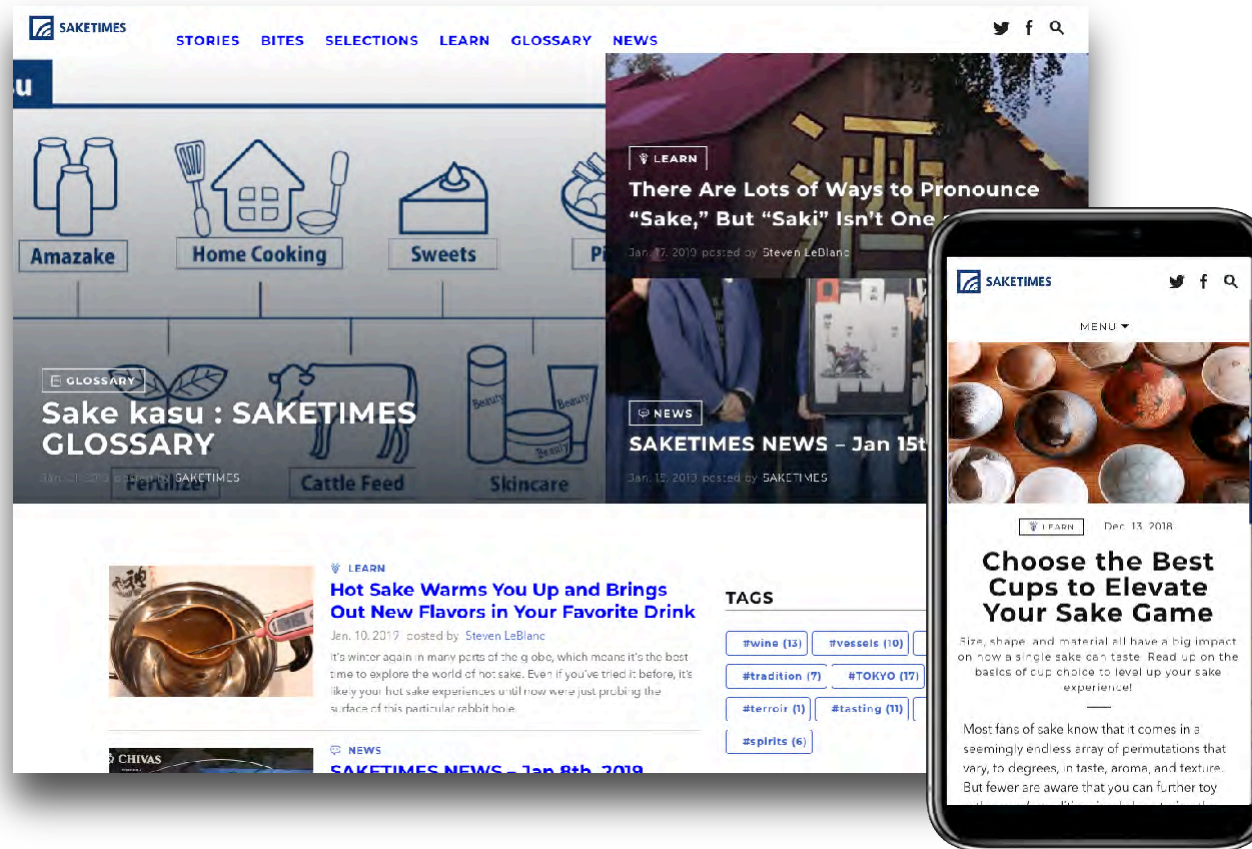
SAKETIMES

STORIES BITES SELECTIONS LEARN GLOSSARY NEWS

u

Amazake Home Cooking Sweets Pi

Fertilizer Cattle Feed Skincare

Beauty Beauty Beauty

GLOSSARY

Sake kasu : SAKETIMES GLOSSARY

Jan. 21, 2019 posted by SAKETIMES

LEARN

There Are Lots of Ways to Pronounce "Sake," But "Saki" Isn't One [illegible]

Jan. 17, 2019 posted by Steven LeBlanc

NEWS

SAKETIMES NEWS – Jan 15t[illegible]

Jan. 15, 2019 posted by SAKETIMES

LEARN

Hot Sake Warms You Up and Brings Out New Flavors in Your Favorite Drink

Jan. 10, 2019 posted by Steven LeBlanc

It's winter again in many parts of the globe, which means it's the best time to explore the world of hot sake. Even if you've tried it before, it's likely your hot sake experiences until now were just probing the surface of this particular rabbit hole.

CHIVAS

NEWS

SAKETIMES NEWS – Jan 8th, 2019

TAGS

#wine (13) #vessels (10) #tradition (7) #TOKYO (17) #terroir (1) #tasting (11) #spirits (6)

SAKETIMES

MENU

LEARN Dec. 13, 2018

Choose the Best Cups to Elevate Your Sake Game

Size, shape, and material all have a big impact on how a single sake can taste. Read up on the basics of cup choice to level up your sake experience!

Most fans of sake know that it comes in a seemingly endless array of permutations that vary, to degrees, in taste, aroma, and texture. But fewer are aware that you can further toy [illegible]